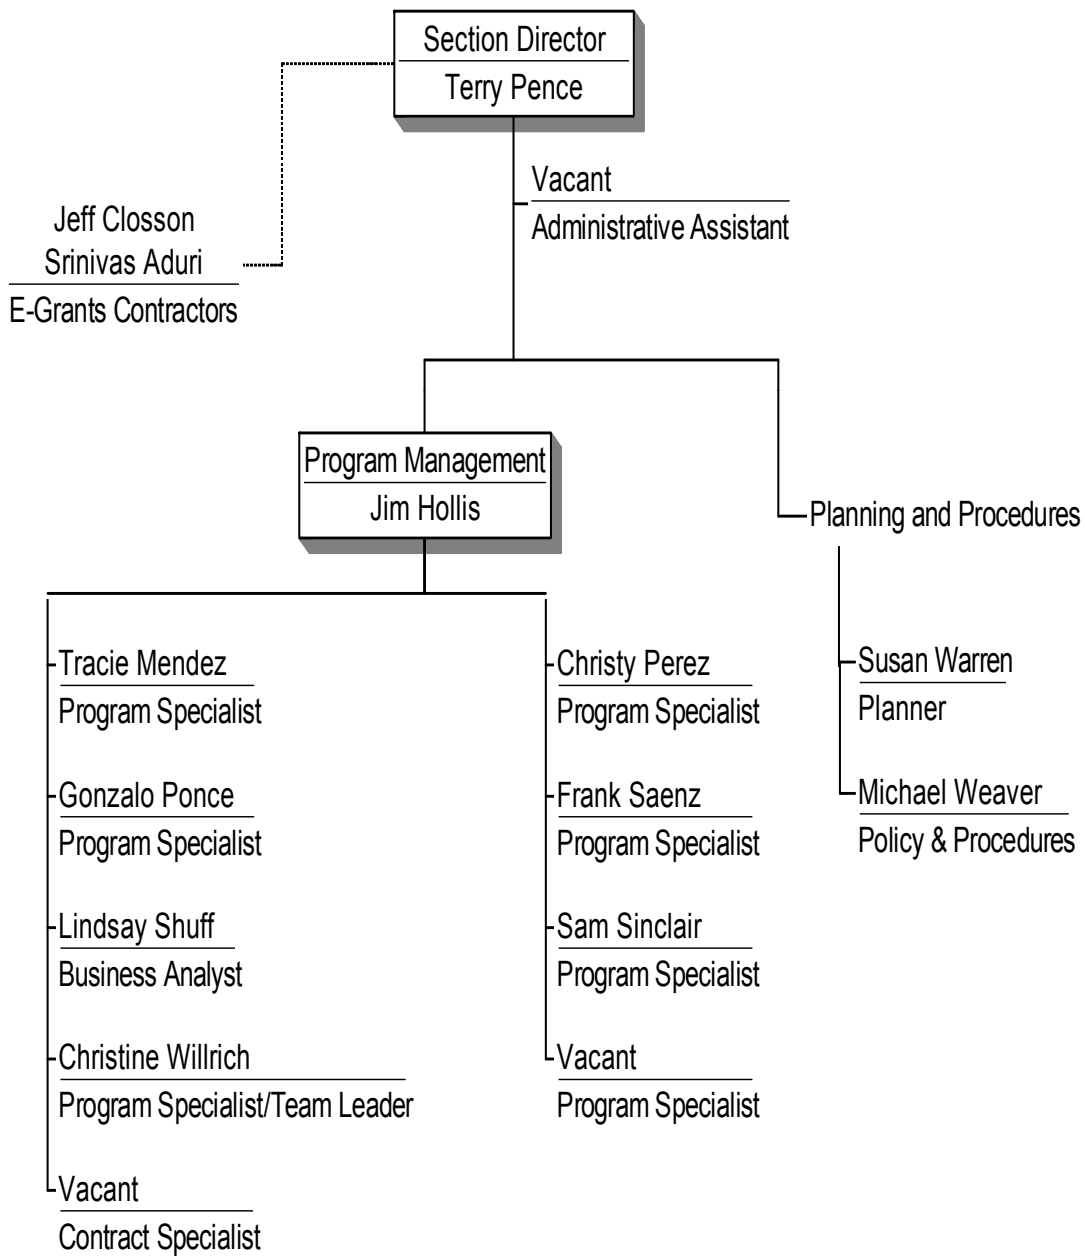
Section Director
Terry Pence

Jeff Closson
Srinivas Aduri
E-Grants Contractors

Vacant
Administrative Assistant

Program Management
Jim Hollis

Planning and Procedures

Tracie Mendez
Program Specialist

Gonzalo Ponce
Program Specialist

Lindsay Shuff
Business Analyst

Christine Willrich
Program Specialist/Team Leader

Vacant
Contract Specialist

Christy Perez
Program Specialist

Frank Saenz
Program Specialist

Sam Sinclair
Program Specialist

Vacant
Program Specialist

Susan Warren
Planner

Michael Weaver
Policy & Procedures